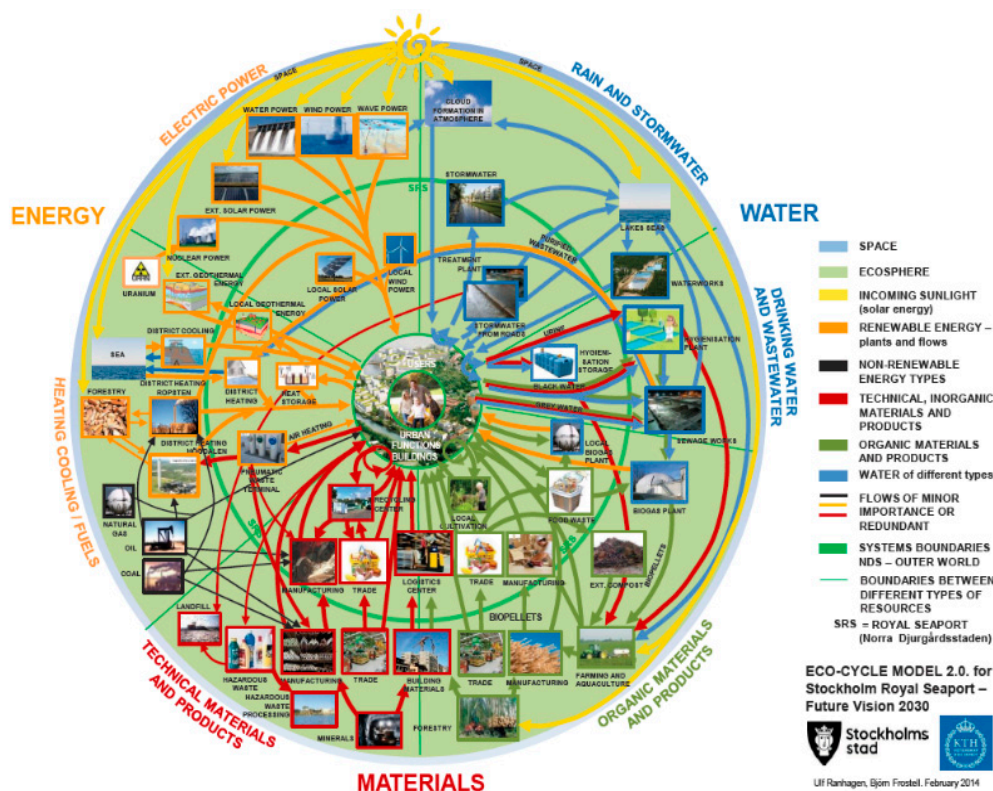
SPACE
ELECTRIC POWER
SPACE
RAIN AND STORMWATER
WATER POWER
WIND POWER
WAVE POWER
CLOUD FORMATION IN ATMOSPHERE
ENERGY
WATER
SRS
EXT. SOLAR POWER
STORMWATER
LAKES SEAS
NUCLEAR POWER
PURIFIED WASTEWATER
URANIUM
EXT. GEOTHERMAL ENERGY
LOCAL SOLAR POWER
LOCAL WIND POWER
TREATMENT PLANT
WATERWORKS
DRINKING WATER AND WASTEWATER
LOCAL GEOTHERMAL ENERGY
DISTRICT COOLING
STORMWATER FROM ROADS
URINE
HYGIENISATION PLANT
SEA
USERS
HYGIENISATION STORAGE
DISTRICT HEATING ROPSTEN
DISTRICT HEATING
HEAT STORAGE
BLACK WATER
FORESTRY
URBAN FUNCTIONS BUILDINGS
GREY WATER
HEATING COOLING / FUELS
DISTRICT HEATING HJORTHAGEN
AIR HEATING
PNEUMATIC WASTE TERMINAL
LOCAL BIOGAS PLANT
SEWAGE WORKS
RECYCLING CENTER
LOCAL CULTIVATION
FOOD WASTE
BIOGAS PLANT
NATURAL GAS
OIL
COAL
MANUFACTURING
TRADE
LOGISTICS CENTER
TRADE
MANUFACTURING
EXT. COMPOST
BIOPELLETS
SRS
SRS
BIOPELLETS
LANDFILL
HAZARDOUS WASTE
MANUFACTURING
TRADE
BUILDING MATERIALS
TRADE
MANUFACTURING
FARMING AND AQUACULTURE
HAZARDOUS WASTE PROCESSING
MINERALS
FORESTRY
TECHNICAL MATERIALS AND PRODUCTS
ORGANIC MATERIALS AND PRODUCTS
MATERIALS

SPACE
ECOSPHERE
INCOMING SUNLIGHT (solar energy)
RENEWABLE ENERGY – plants and flows
NON-RENEWABLE ENERGY TYPES
TECHNICAL, INORGANIC MATERIALS AND PRODUCTS
ORGANIC MATERIALS AND PRODUCTS
WATER of different types
FLOWS OF MINOR IMPORTANCE OR REDUNDANT
SYSTEMS BOUNDARIES NDS – OUTER WORLD
BOUNDARIES BETWEEN DIFFERENT TYPES OF RESOURCES
SRS = ROYAL SEAPORT (Norra Djurgårdsstaden)

ECO-CYCLE MODEL 2.0. for Stockholm Royal Seaport – Future Vision 2030
Stockholms stad
KTH
Ulf Ranhagen, Björn Frostell. February 2014